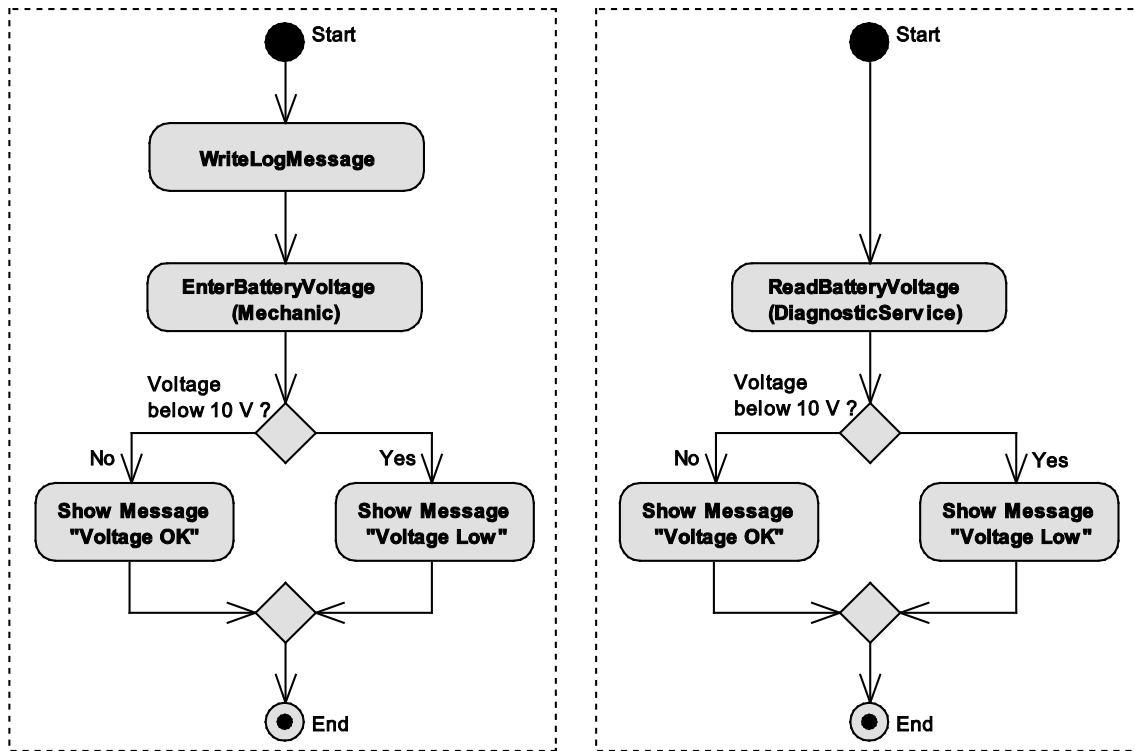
Start

WriteLogMessage

EnterBatteryVoltage (Mechanic)

Voltage below 10 V ?

No

Yes

Show Message "Voltage OK"

Show Message "Voltage Low"

End

Start

ReadBatteryVoltage (DiagnosticService)

Voltage below 10 V ?

No

Yes

Show Message "Voltage OK"

Show Message "Voltage Low"

End